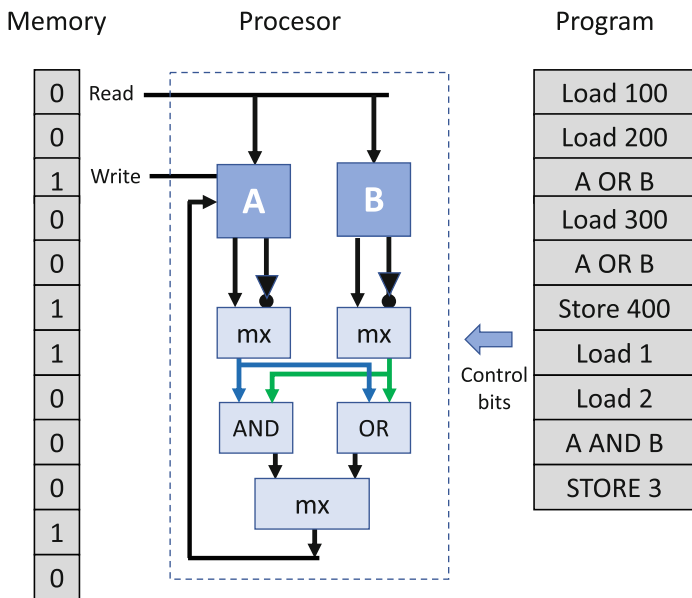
Memory

| 0 |
|---|
| 0 |
| 1 |
| 0 |
| 0 |
| 1 |
| 1 |
| 0 |
| 0 |
| 0 |
| 1 |
| 0 |

Procesor

Read

Write

A

B

mx

mx

AND

OR

mx

Program

| Load 100 |
|---|
| Load 200 |
| A OR B |
| Load 300 |
| A OR B |
| Store 400 |
| Load 1 |
| Load 2 |
| A AND B |
| STORE 3 |

Control bits